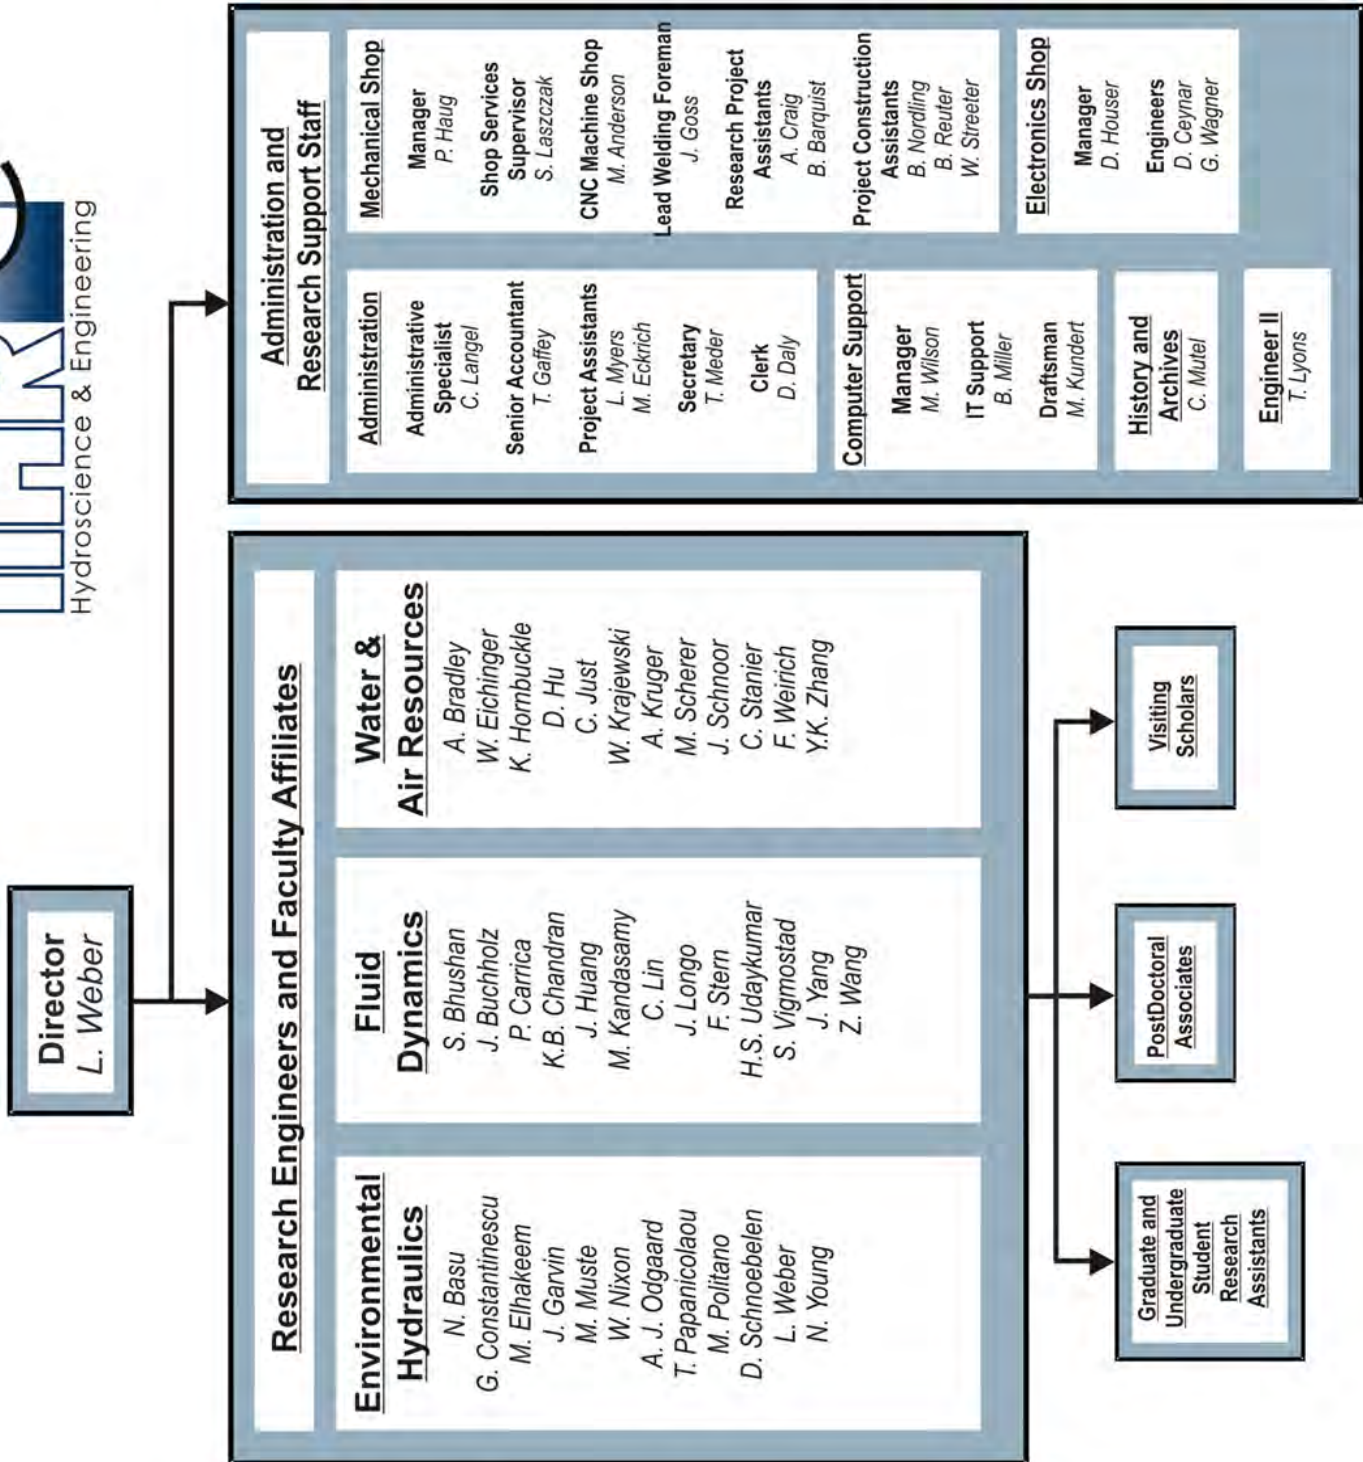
IIHR
Hydroscience & Engineering

Director
L. Weber

Administration and Research Support Staff

Administration
Administrative Specialist
C. Langel
Senior Accountant
T. Gaffey
Project Assistants
L. Myers
M. Eckrich
Secretary
T. Meder
Clerk
D. Daly

Mechanical Shop
Manager
P. Haug
Shop Services Supervisor
S. Laszczak
CNC Machine Shop
M. Anderson
Lead Welding Foreman
J. Goss
Research Project Assistants
A. Craig
B. Barquist
Project Construction Assistants
B. Nordling
B. Reuter
W. Streeter

Computer Support
Manager
M. Wilson
IT Support
B. Miller
Draftsman
M. Kundert

Electronics Shop
Manager
D. Houser
Engineers
D. Ceynar
G. Wagner

History and Archives
C. Mutel

Engineer II
T. Lyons

Research Engineers and Faculty Affiliates

Environmental Hydraulics
N. Basu
G. Constantinescu
M. Elhakeem
J. Garvin
M. Muste
W. Nixon
A. J. Odgaard
T. Papanicolaou
M. Politano
D. Schnoebelen
L. Weber
N. Young

Fluid Dynamics
S. Bhushan
J. Buchholz
P. Carrica
K.B. Chandran
J. Huang
M. Kandasamy
C. Lin
J. Longo
F. Stern
H.S. Udaykumar
S. Vigmostad
J. Yang
Z. Wang

Water & Air Resources
A. Bradley
W. Eichinger
K. Hornbuckle
D. Hu
C. Just
W. Krajewski
A. Kruger
M. Scherer
J. Schnoor
C. Stanier
F. Weirich
Y.K. Zhang

Graduate and Undergraduate Student Research Assistants

PostDoctoral Associates

Visiting Scholars